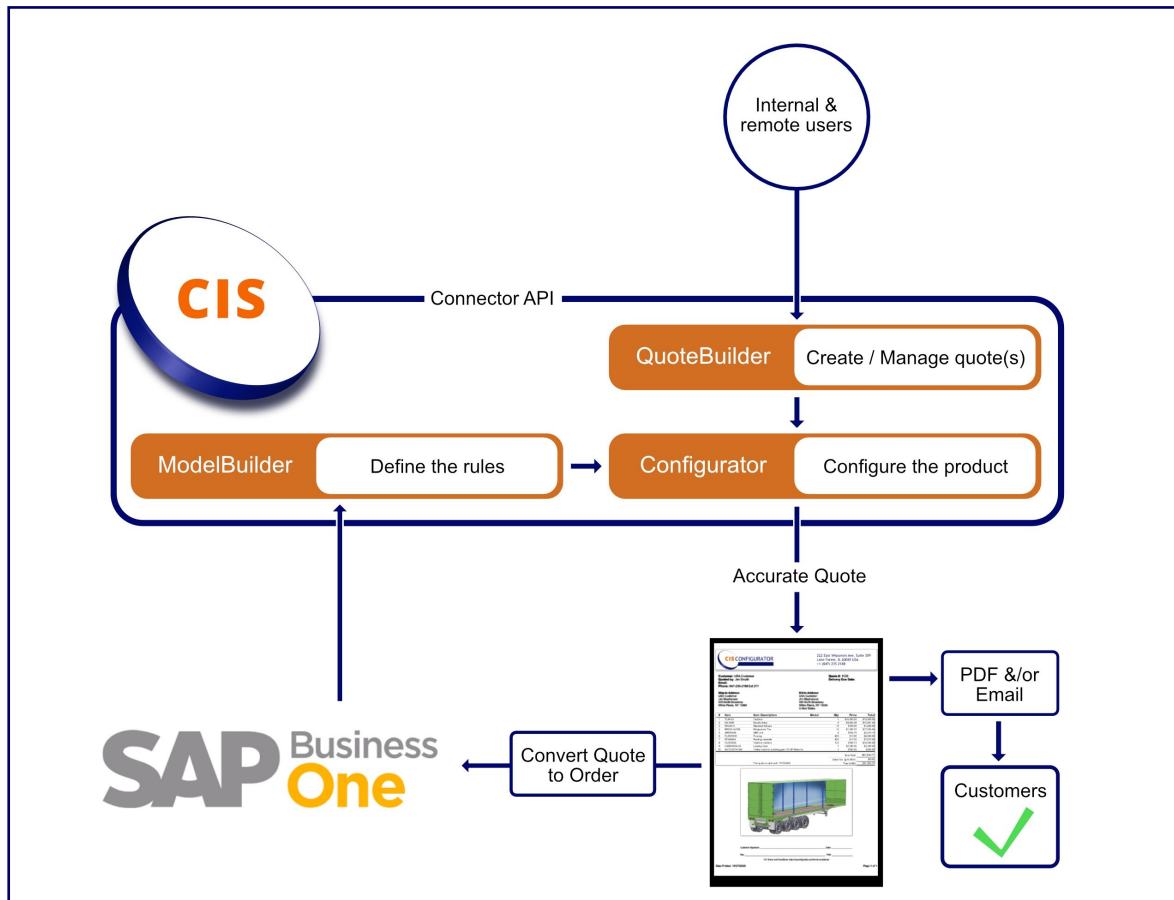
Internal & remote users

CIS

Connector API

QuoteBuilder

Create / Manage quote(s)

ModelBuilder

Define the rules

Configurator

Configure the product

Accurate Quote

CIS CONFIGURATOR

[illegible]

PDF &/or Email

Customers

SAP Business One

Convert Quote to Order